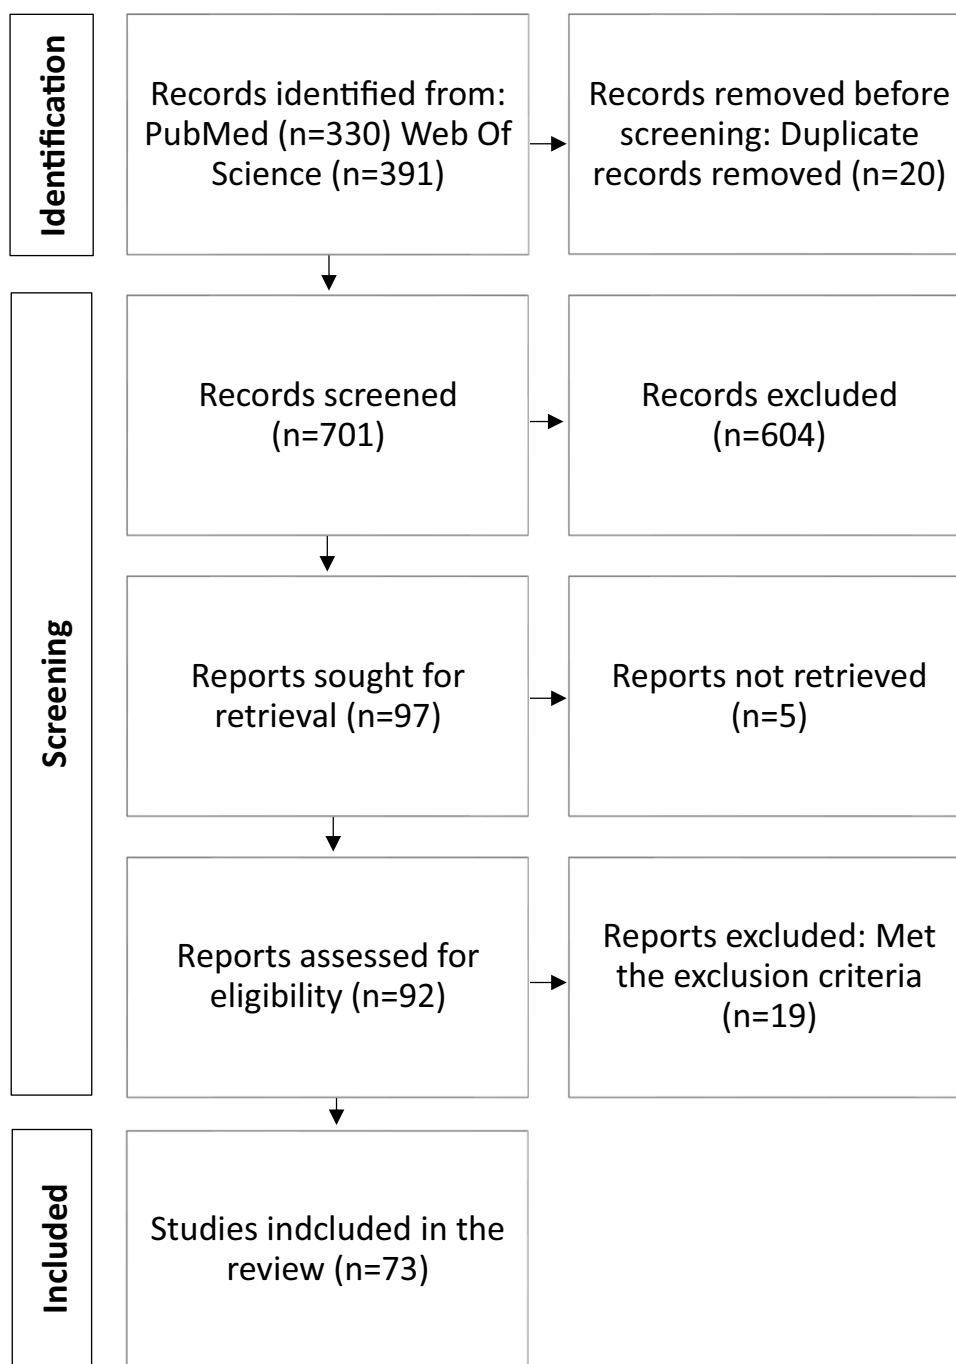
Identification

Records identified from: PubMed (n=330) Web Of Science (n=391)

Records removed before screening: Duplicate records removed (n=20)

Screening

Records screened (n=701)

Records excluded (n=604)

Reports sought for retrieval (n=97)

Reports not retrieved (n=5)

Reports assessed for eligibility (n=92)

Reports excluded: Met the exclusion criteria (n=19)

Included

Studies indcluded in the review (n=73)